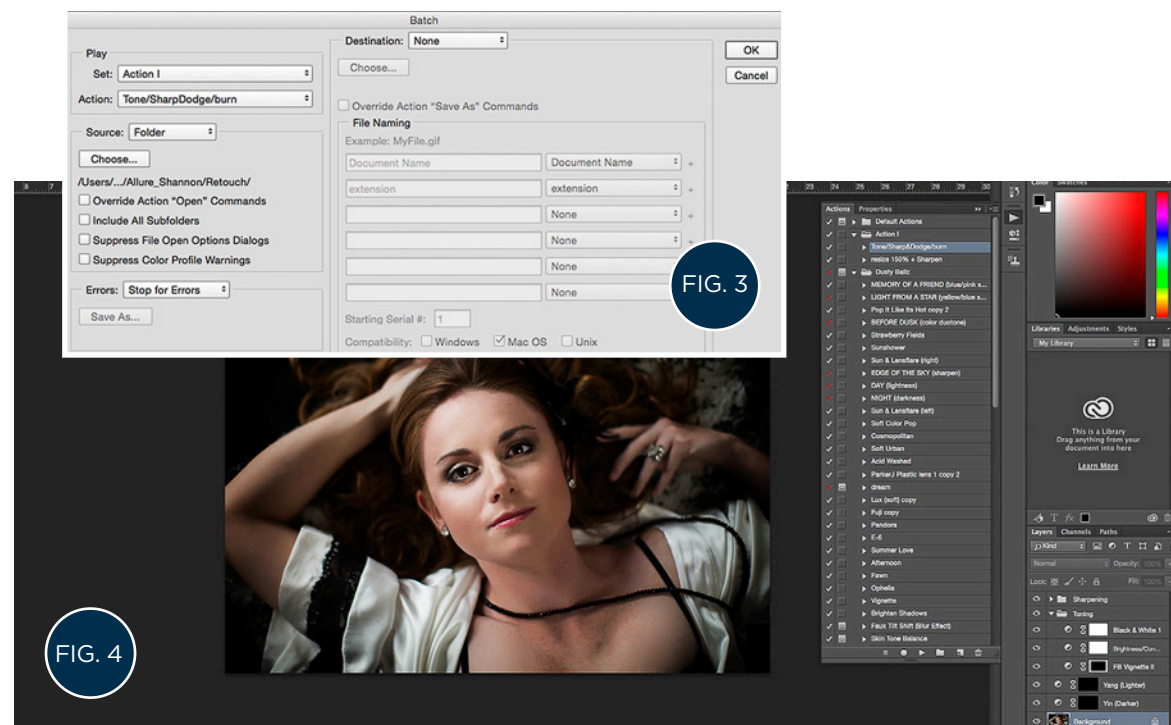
Batch

Play
Set: Action I
Action: Tone/SharpDodge/burn

Source: Folder
Choose...
/Users/.../Allure_Shannon/Retouch/
Override Action "Open" Commands
Include All Subfolders
Suppress File Open Options Dialogs
Suppress Color Profile Warnings

Errors: Stop for Errors
Save As...

Destination: None
Choose...
Override Action "Save As" Commands
File Naming
Example: MyFile.gif
Document Name | Document Name
extension | extension
None
None
None
None
Starting Serial #: 1
Compatibility: Windows Mac OS Unix

OK
Cancel

FIG. 3

Actions Properties
Default Actions
Action I
Tone/Sharp&Dodge/burn
resize 150% + Sharpen
Dusty Ballz
MEMORY OF A FRIEND (blue/pink s...
LIGHT FROM A STAR (yellow/blue s...
Pop It Like Its Hot copy 2
BEFORE DUSK (color duotone)
Strawberry Fields
Sunshower
Sun & Lensflare (right)
EDGE OF THE SKY (sharpen)
DAY (lightness)
NIGHT (darkness)
Sun & Lensflare (left)
Soft Color Pop
Cosmopolitan
Soft Urban
Acid Washed
ParkerJ Plastic lens 1 copy 2
dream
Lux (soft) copy
Fuji copy
Pandora
E-6
Summer Love
Afternoon
Fawn
Ophelia
Vignette
Brighten Shadows
Faux Tilt Shift (Blur Effect)
Skin Tone Balance

Color Swatches

Libraries Adjustments Styles
My Library
This is a Library
Drag anything from your document into here
Learn More

Layers Channels Paths
Kind
Normal Opacity: 100%
Lock: Fill: 100%
Sharpening
Toning
Black & White 1
Brightness/Con...
FB Vignette II
Yang (Lighter)
Yin (Darker)
Background

FIG. 4